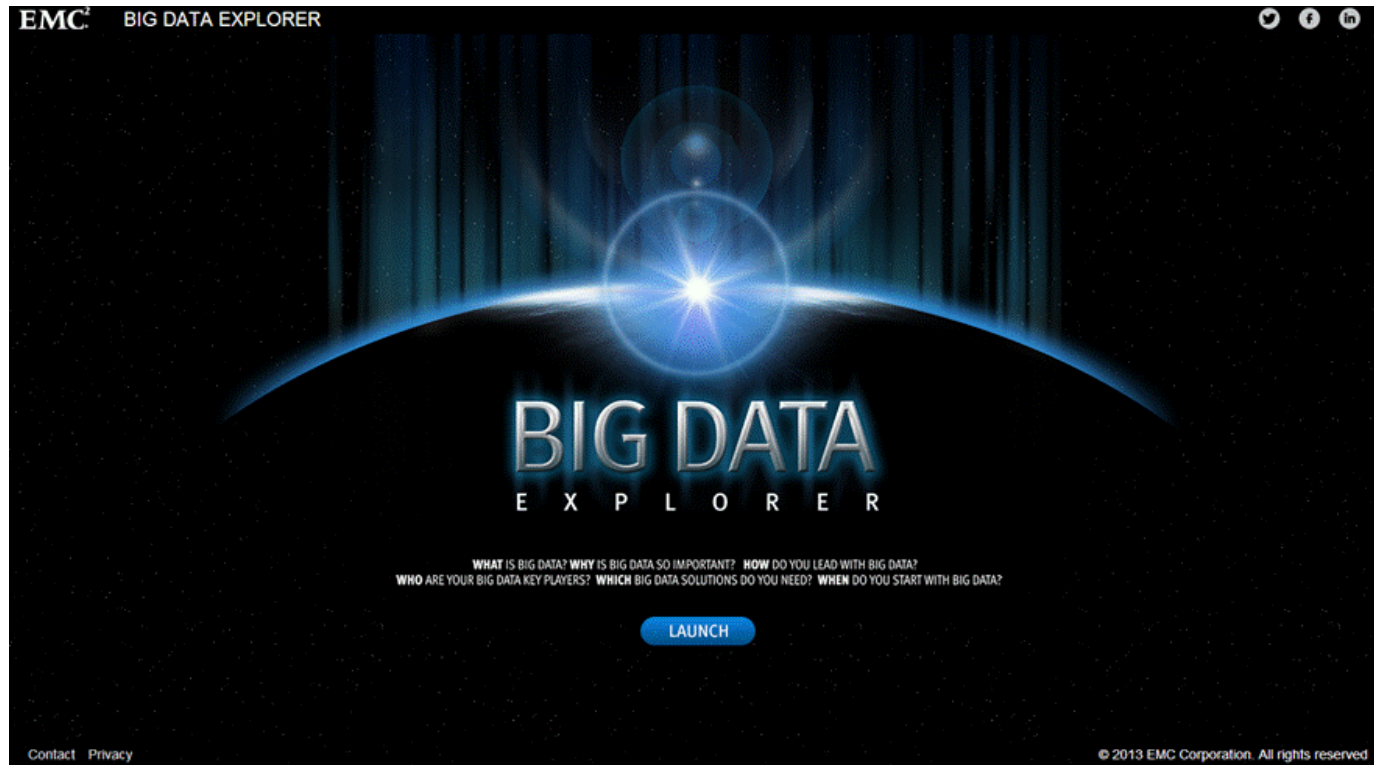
EMC$^2$ BIG DATA EXPLORER

BIG DATA
EXPLORER

WHAT IS BIG DATA? WHY IS BIG DATA SO IMPORTANT? HOW DO YOU LEAD WITH BIG DATA?
WHO ARE YOUR BIG DATA KEY PLAYERS? WHICH BIG DATA SOLUTIONS DO YOU NEED? WHEN DO YOU START WITH BIG DATA?

LAUNCH

Contact Privacy

© 2013 EMC Corporation. All rights reserved